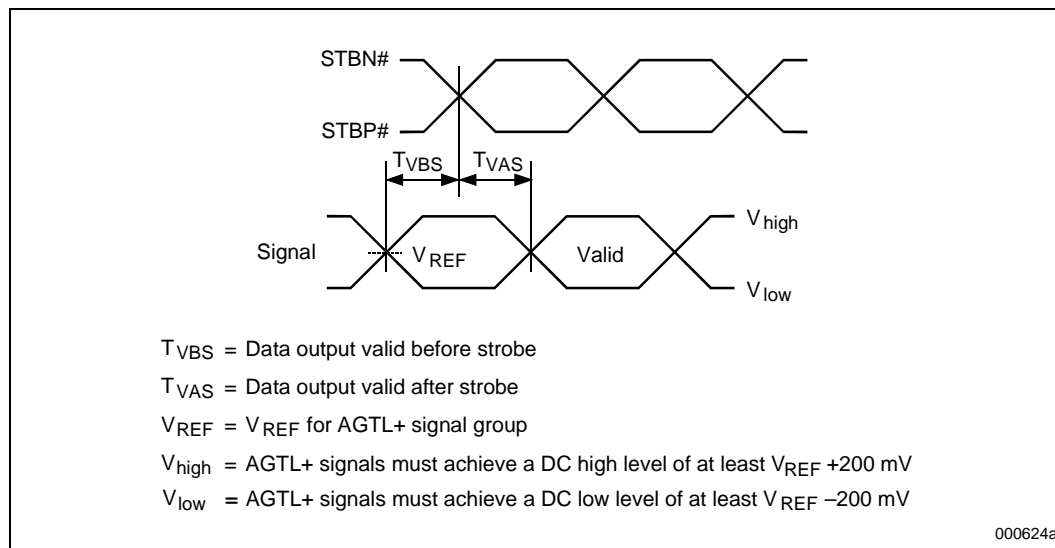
STBN#

STBP#

$T_{VBS}$ $T_{VAS}$

Signal $V_{REF}$ Valid $V_{high}$

$V_{low}$

$T_{VBS}$ = Data output valid before strobe

$T_{VAS}$ = Data output valid after strobe

$V_{REF}$ = $V_{REF}$ for AGTL+ signal group

$V_{high}$ = AGTL+ signals must achieve a DC high level of at least $V_{REF}$ +200 mV

$V_{low}$ = AGTL+ signals must achieve a DC low level of at least $V_{REF}$ –200 mV

000624a